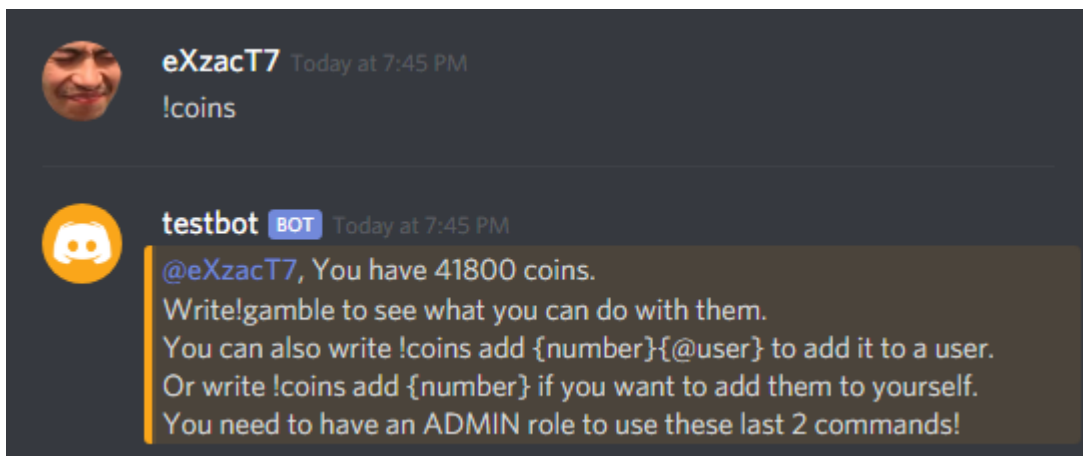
eXzacT7 Today at 7:45 PM
!coins

testbot BOT Today at 7:45 PM
@eXzacT7, You have 41800 coins.
Write!gamble to see what you can do with them.
You can also write !coins add {number}{@user} to add it to a user.
Or write !coins add {number} if you want to add them to yourself.
You need to have an ADMIN role to use these last 2 commands!